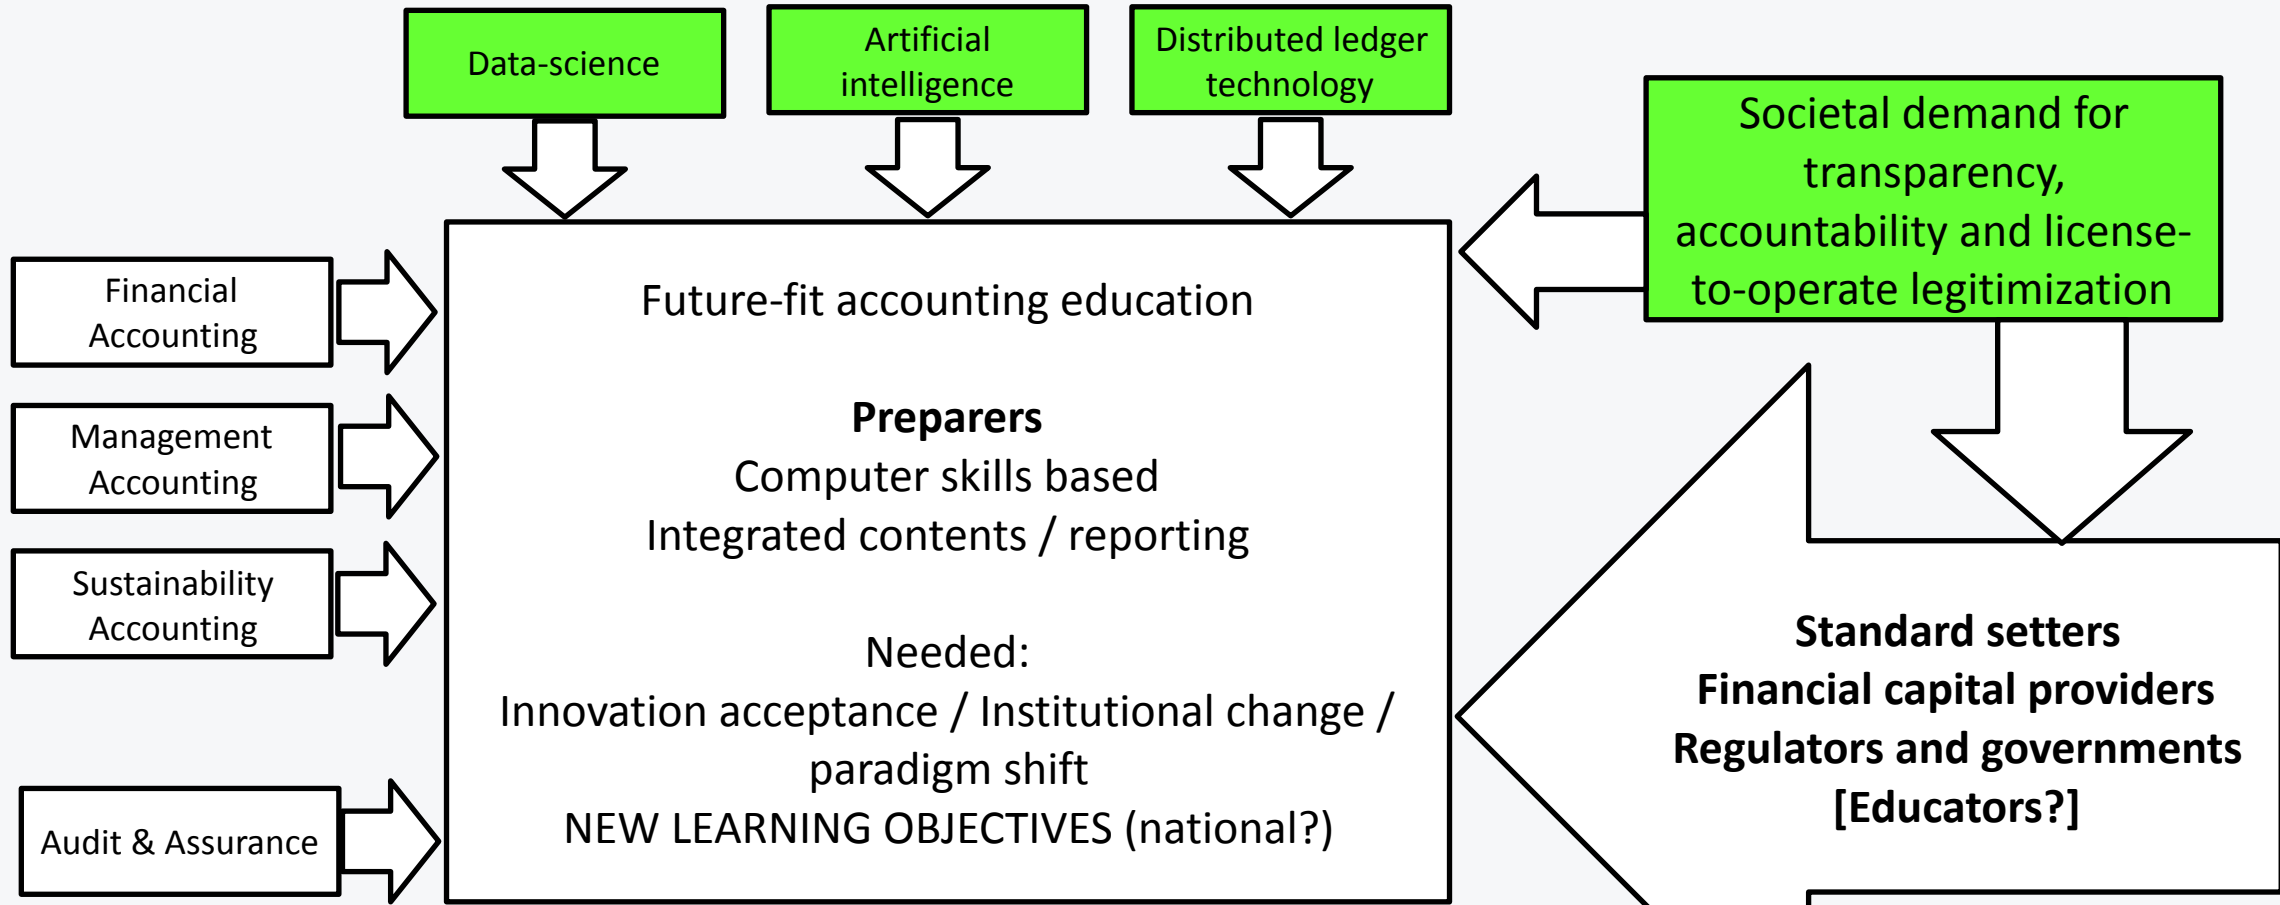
Data-science

Artificial intelligence

Distributed ledger technology

Societal demand for transparency, accountability and license-to-operate legitimization

Financial Accounting

Management Accounting

Sustainability Accounting

Audit & Assurance

Future-fit accounting education

**Preparers**
Computer skills based
Integrated contents / reporting

Needed:
Innovation acceptance / Institutional change / paradigm shift
NEW LEARNING OBJECTIVES (national?)

**Standard setters**
**Financial capital providers**
**Regulators and governments**
**[Educators?]**